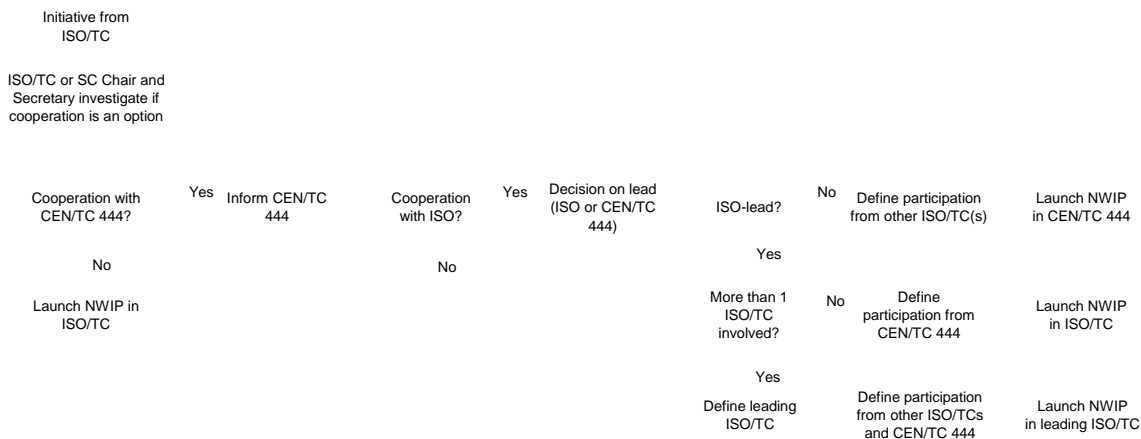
Initiative from ISO/TC

ISO/TC or SC Chair and Secretary investigate if cooperation is an option

Cooperation with CEN/TC 444?

Yes

Inform CEN/TC 444

Cooperation with ISO?

Yes

Decision on lead (ISO or CEN/TC 444)

ISO-lead?

No

Define participation from other ISO/TC(s)

Launch NWIP in CEN/TC 444

No

No

Yes

Launch NWIP in ISO/TC

More than 1 ISO/TC involved?

No

Define participation from CEN/TC 444

Launch NWIP in ISO/TC

Yes

Define leading ISO/TC

Define participation from other ISO/TCs and CEN/TC 444

Launch NWIP in leading ISO/TC